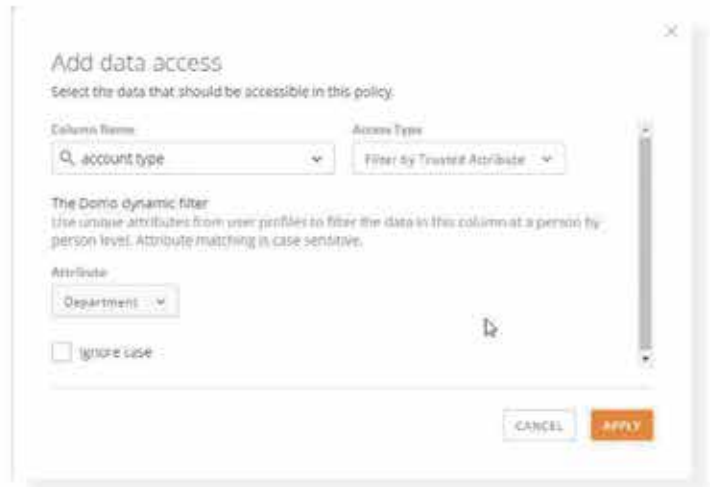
Add data access
Select the data that should be accessible in this policy.

Column Name
account type

Access Type
Filter by Trusted Attribute

The Domo dynamic filter
Use unique attributes from user profiles to filter the data in this column at a person by person level. Attribute matching is case sensitive.

Attribute
Department

Ignore case

CANCEL
APPLY